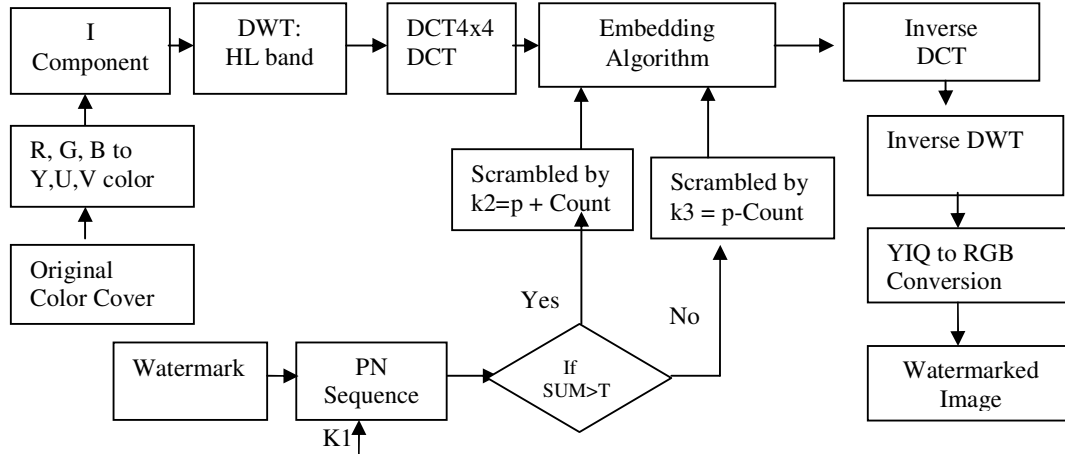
I Component

DWT: HL band

DCT4x4 DCT

Embedding Algorithm

Inverse DCT

R, G, B to Y,U,V color

Original Color Cover

Scrambled by k2=p + Count

Scrambled by k3 = p-Count

Inverse DWT

YIQ to RGB Conversion

Yes

No

Watermark

PN Sequence

K1

If SUM>T

Watermarked Image